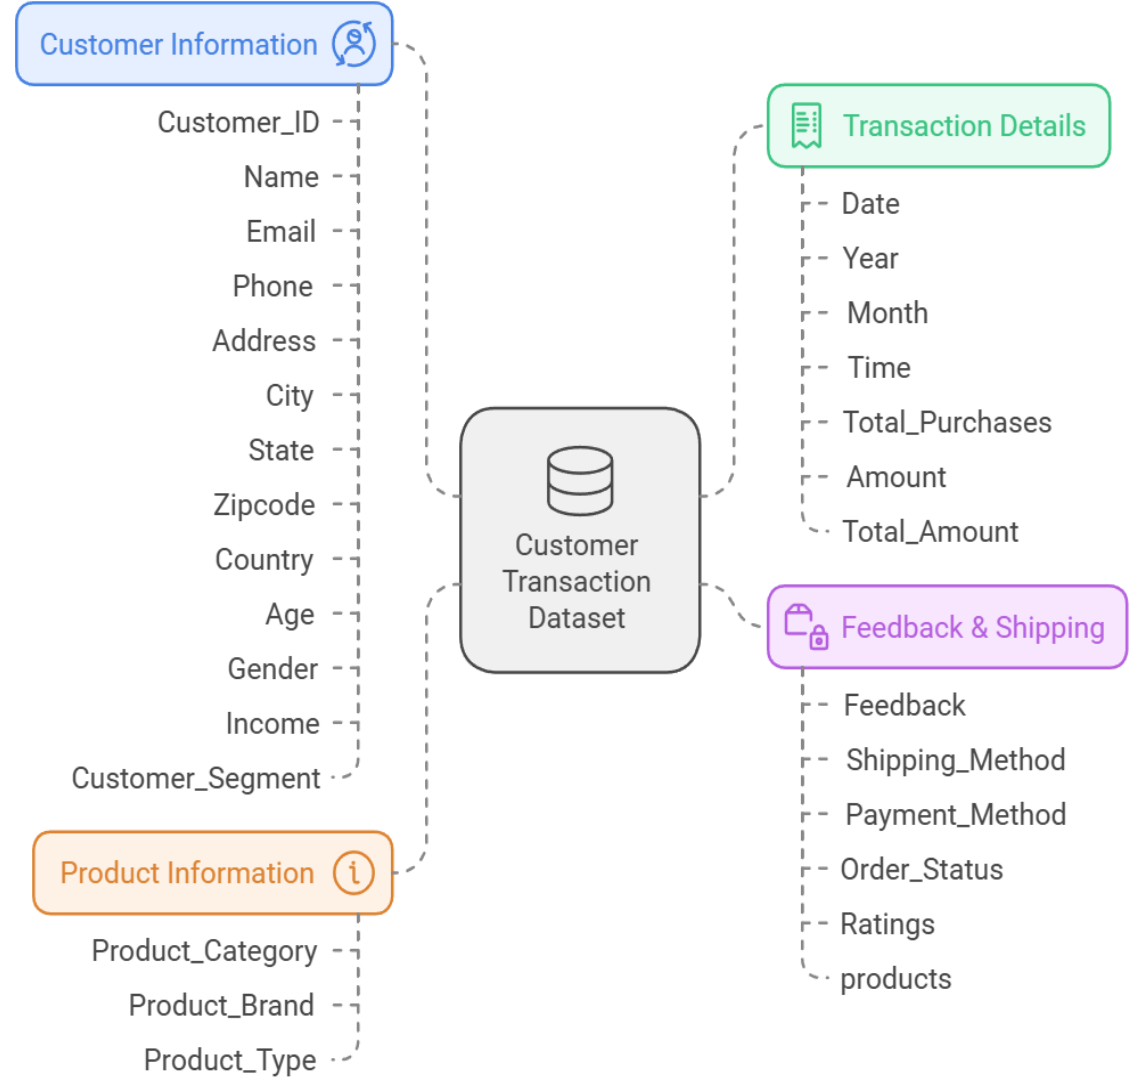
Customer Information

Customer_ID
Name
Email
Phone
Address
City
State
Zipcode
Country
Age
Gender
Income
Customer_Segment

Product Information

Product_Category
Product_Brand
Product_Type

Customer Transaction Dataset

Transaction Details

Date
Year
Month
Time
Total_Purchases
Amount
Total_Amount

Feedback & Shipping

Feedback
Shipping_Method
Payment_Method
Order_Status
Ratings
products